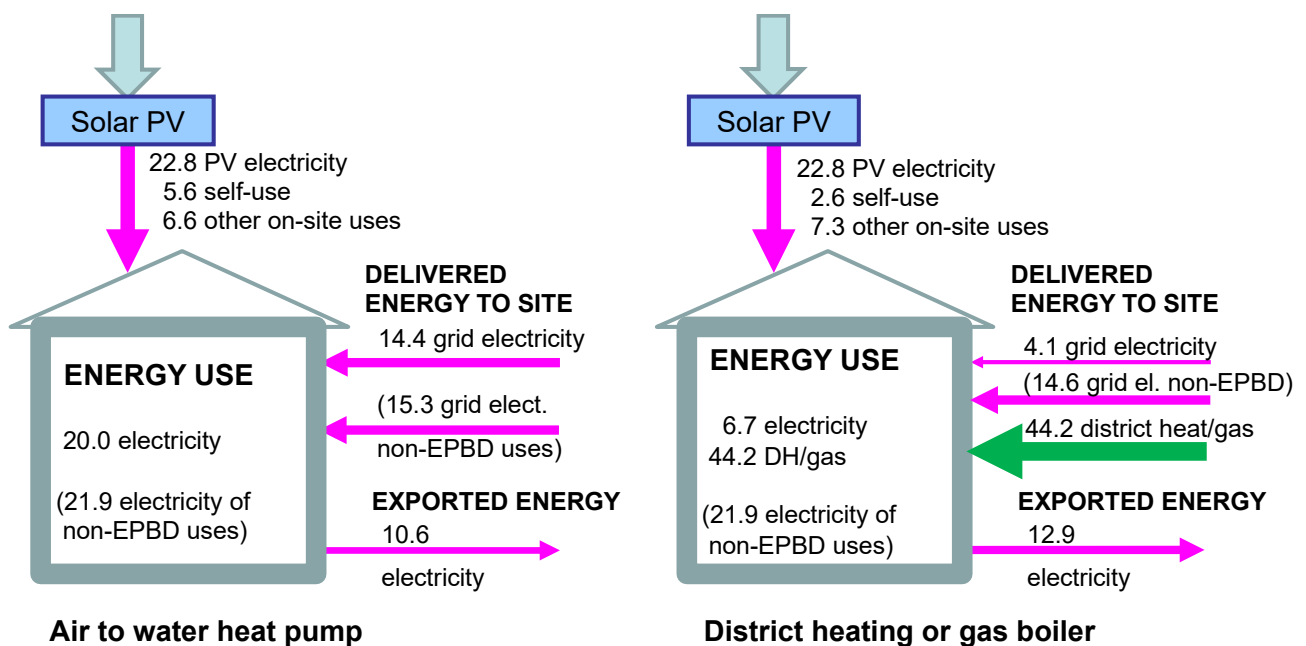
Solar PV

22.8 PV electricity
5.6 self-use
6.6 other on-site uses

DELIVERED ENERGY TO SITE

14.4 grid electricity

(15.3 grid elect. non-EPBD uses)

ENERGY USE

20.0 electricity

(21.9 electricity of non-EPBD uses)

EXPORTED ENERGY

10.6 electricity

Air to water heat pump

Solar PV

22.8 PV electricity
2.6 self-use
7.3 other on-site uses

DELIVERED ENERGY TO SITE

4.1 grid electricity

(14.6 grid el. non-EPBD)

44.2 district heat/gas

ENERGY USE

6.7 electricity
44.2 DH/gas

(21.9 electricity of non-EPBD uses)

EXPORTED ENERGY

12.9 electricity

District heating or gas boiler